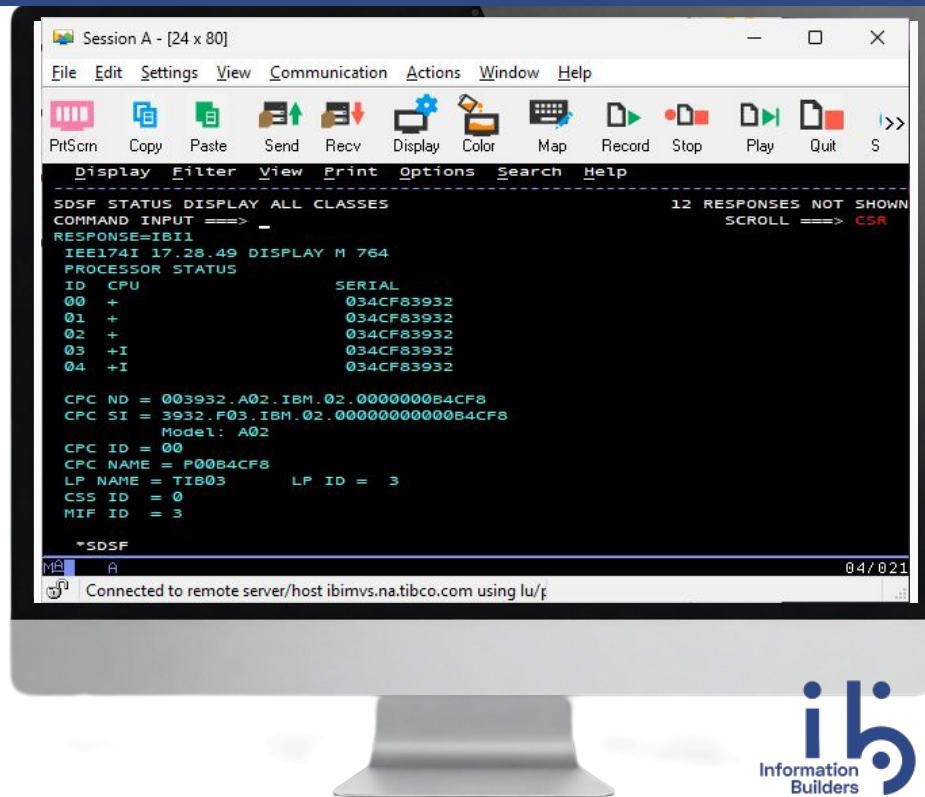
Session A - [24 x 80]

File Edit Settings View Communication Actions Window Help

PrtScrn Copy Paste Send Recv Display Color Map Record Stop Play Quit S

Display Filter View Print Options Search Help

SDSF STATUS DISPLAY ALL CLASSES 12 RESPONSES NOT SHOWN
COMMAND INPUT ===> _ SCROLL ===> CSR
RESPONSE=IBI1
IEE174I 17.28.49 DISPLAY M 764
PROCESSOR STATUS
ID CPU SERIAL
00 + 034CF83932
01 + 034CF83932
02 + 034CF83932
03 +I 034CF83932
04 +I 034CF83932

CPC ND = 003932.A02.IBM.02.0000000B4CF8
CPC SI = 3932.F03.IBM.02.00000000000B4CF8
Model: A02
CPC ID = 00
CPC NAME = P00B4CF8
LP NAME = TIB03 LP ID = 3
CSS ID = 0
MIF ID = 3

*SDSF

MA A 04/021

Connected to remote server/host ibimvs.na.tibco.com using lu/p

Information Builders